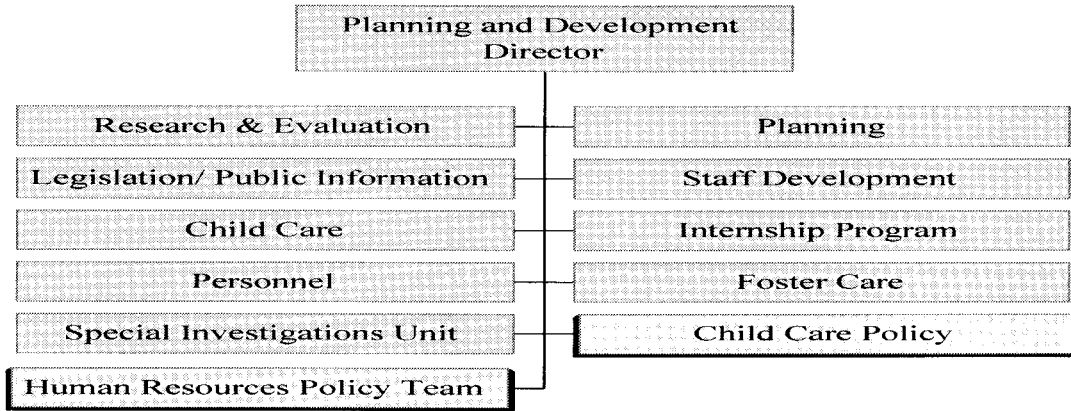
Planning and Development Director

Research & Evaluation

Planning

Legislation/ Public Information

Staff Development

Child Care

Internship Program

Personnel

Foster Care

Special Investigations Unit

Child Care Policy

Human Resources Policy Team